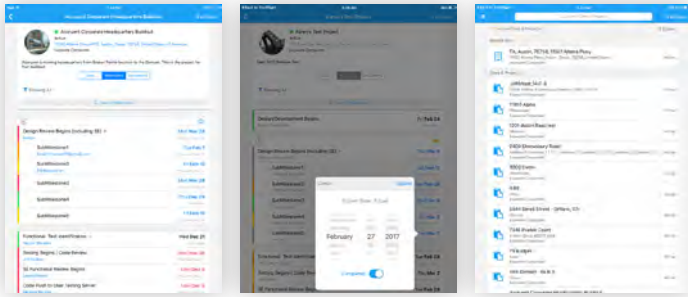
Accruent Consumer Headquarters Buildout

Accruent Consumer Headquarters Buildout

Design Review Begins (Including SE)

SubMilestone1

SubMilestone2

SubMilestone3

SubMilestone4

SubMilestone5

Functional Test Identification

Design Review Begins (Including SE)

February 27 2017

Completed

TX, Austin, 78746, 11501 Alterra Pkwy

1101 Alpha

7701 Austin Road

1234 Austin Rd

5000 Sherman

5000 Elm

6500 Pennsylvania

4200 Dale

DIYs

2600 Steel St

7346 Seattle

100 Apple Ave

4400 Old 5